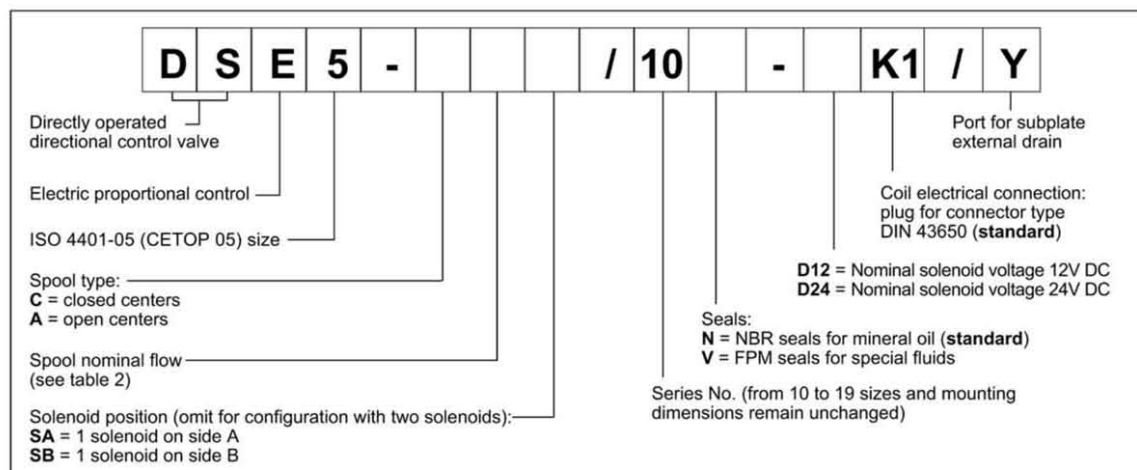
| D | S | E | 5 | - | | | | / | 10 | | - | | K1 | / | Y |
|---|---|---|---|---|---|---|---|---|---|---|---|---|---|---|---|

Directly operated directional control valve

Electric proportional control

ISO 4401-05 (CETOP 05) size

Spool type:
**C** = closed centers
**A** = open centers

Spool nominal flow (see table 2)

Solenoid position (omit for configuration with two solenoids):
**SA** = 1 solenoid on side A
**SB** = 1 solenoid on side B

Port for subplate external drain

Coil electrical connection: plug for connector type DIN 43650 (**standard**)

**D12** = Nominal solenoid voltage 12V DC
**D24** = Nominal solenoid voltage 24V DC

Seals:
**N** = NBR seals for mineral oil (**standard**)
**V** = FPM seals for special fluids

Series No. (from 10 to 19 sizes and mounting dimensions remain unchanged)